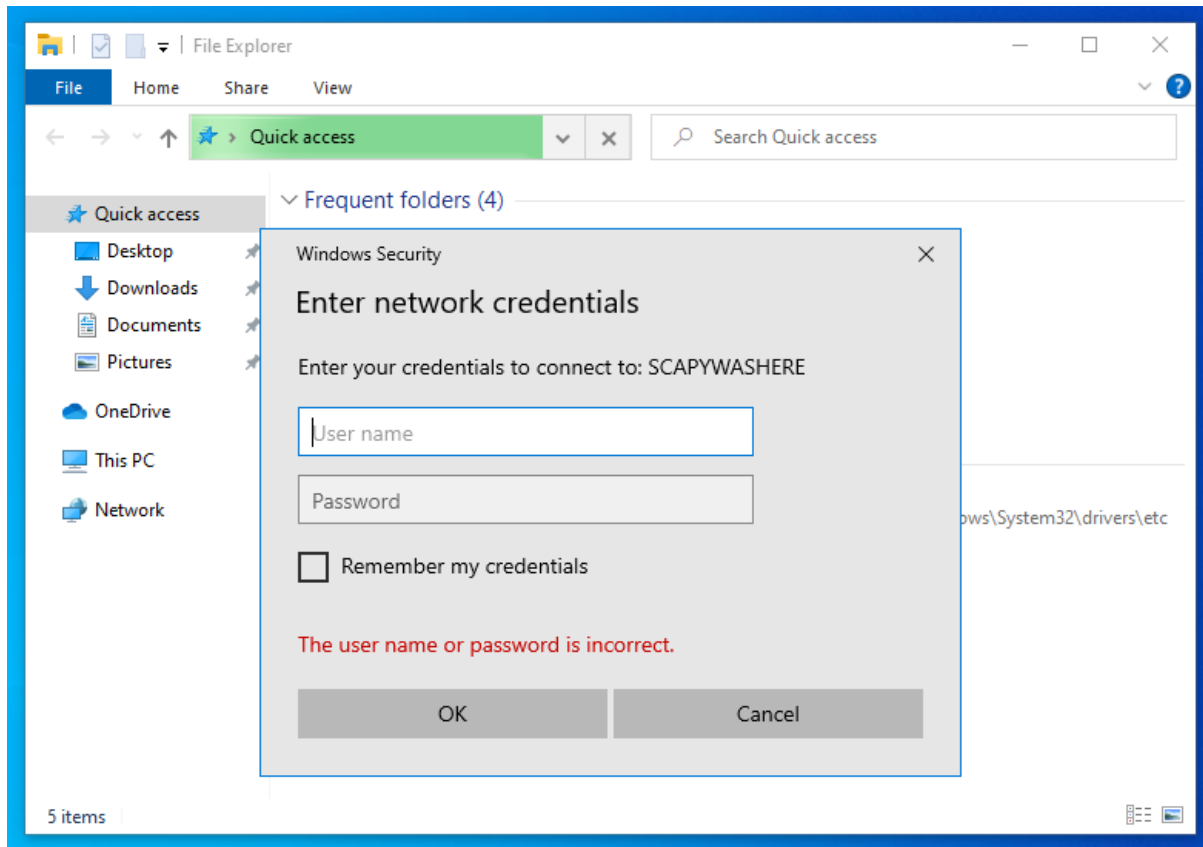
File Explorer

File Home Share View

Quick access

Search Quick access

Quick access
Desktop
Downloads
Documents
Pictures
OneDrive
This PC
Network

Frequent folders (4)

ows\System32\drivers\etc

Windows Security

Enter network credentials

Enter your credentials to connect to: SCAPYWASHERE

User name

Password

Remember my credentials

The user name or password is incorrect.

OK Cancel

5 items